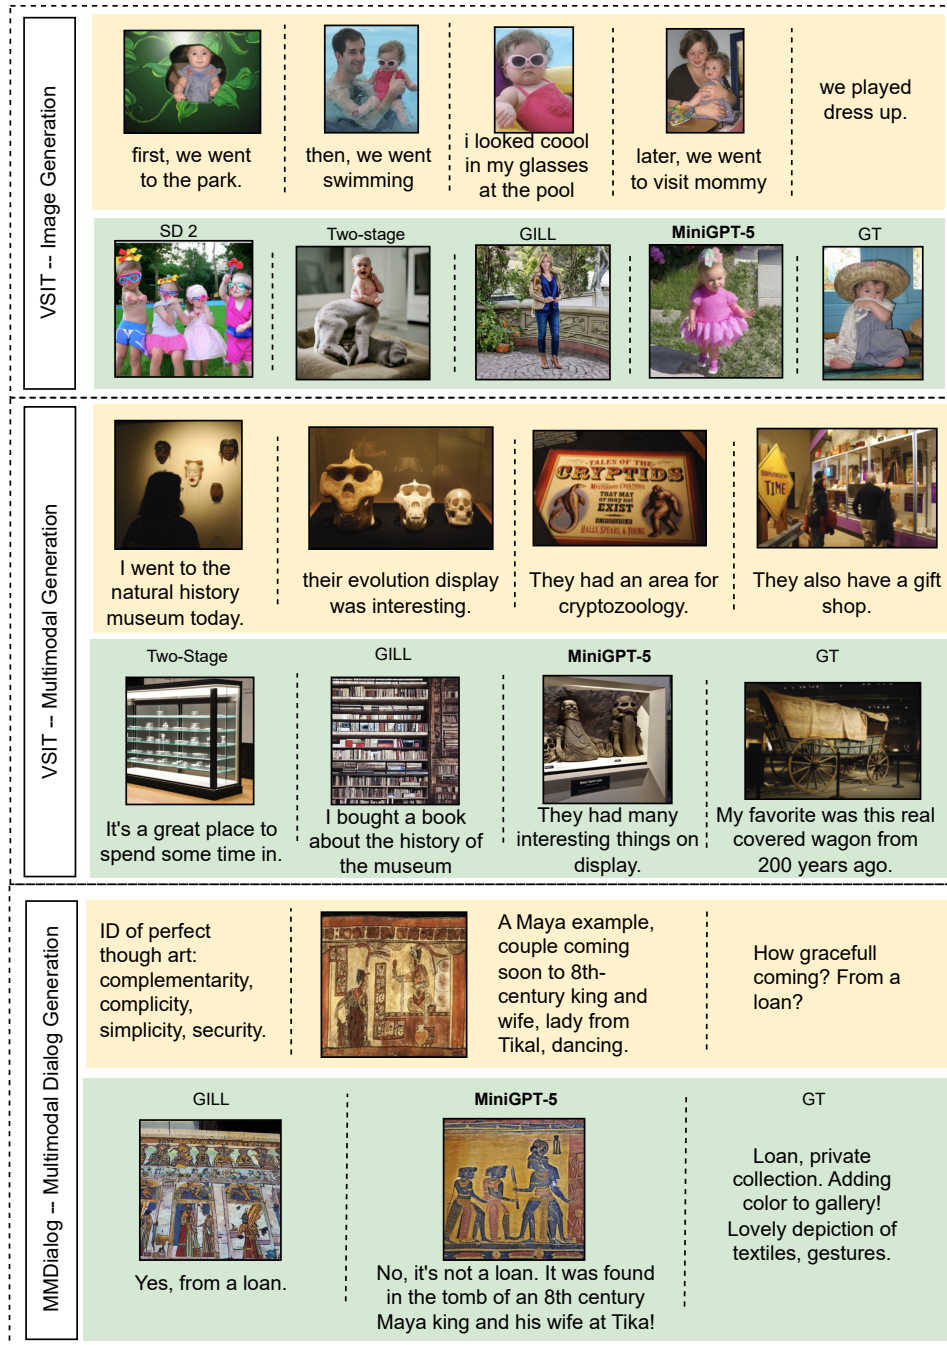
VSIT -- Image Generation

first, we went to the park.

then, we went swimming

i looked coool in my glasses at the pool

later, we went to visit mommy

we played dress up.

SD 2

Two-stage

GILL

MiniGPT-5

GT

VSIT -- Multimodal Generation

I went to the natural history museum today.

their evolution display was interesting.

TALES OF THE CRYPTIDS MYSTERIOUS CREATURES THAT MAY OR MAY NOT EXIST

They had an area for cryptozoology.

TIME

They also have a gift shop.

Two-Stage

GILL

MiniGPT-5

GT

It's a great place to spend some time in.

I bought a book about the history of the museum

They had many interesting things on display.

My favorite was this real covered wagon from 200 years ago.

MMDialog -- Multimodal Dialog Generation

ID of perfect though art: complementarity, complicity, simplicity, security.

A Maya example, couple coming soon to 8th-century king and wife, lady from Tikal, dancing.

How gracefull coming? From a loan?

GILL

MiniGPT-5

GT

Yes, from a loan.

No, it's not a loan. It was found in the tomb of an 8th century Maya king and his wife at Tika!

Loan, private collection. Adding color to gallery! Lovely depiction of textiles, gestures.